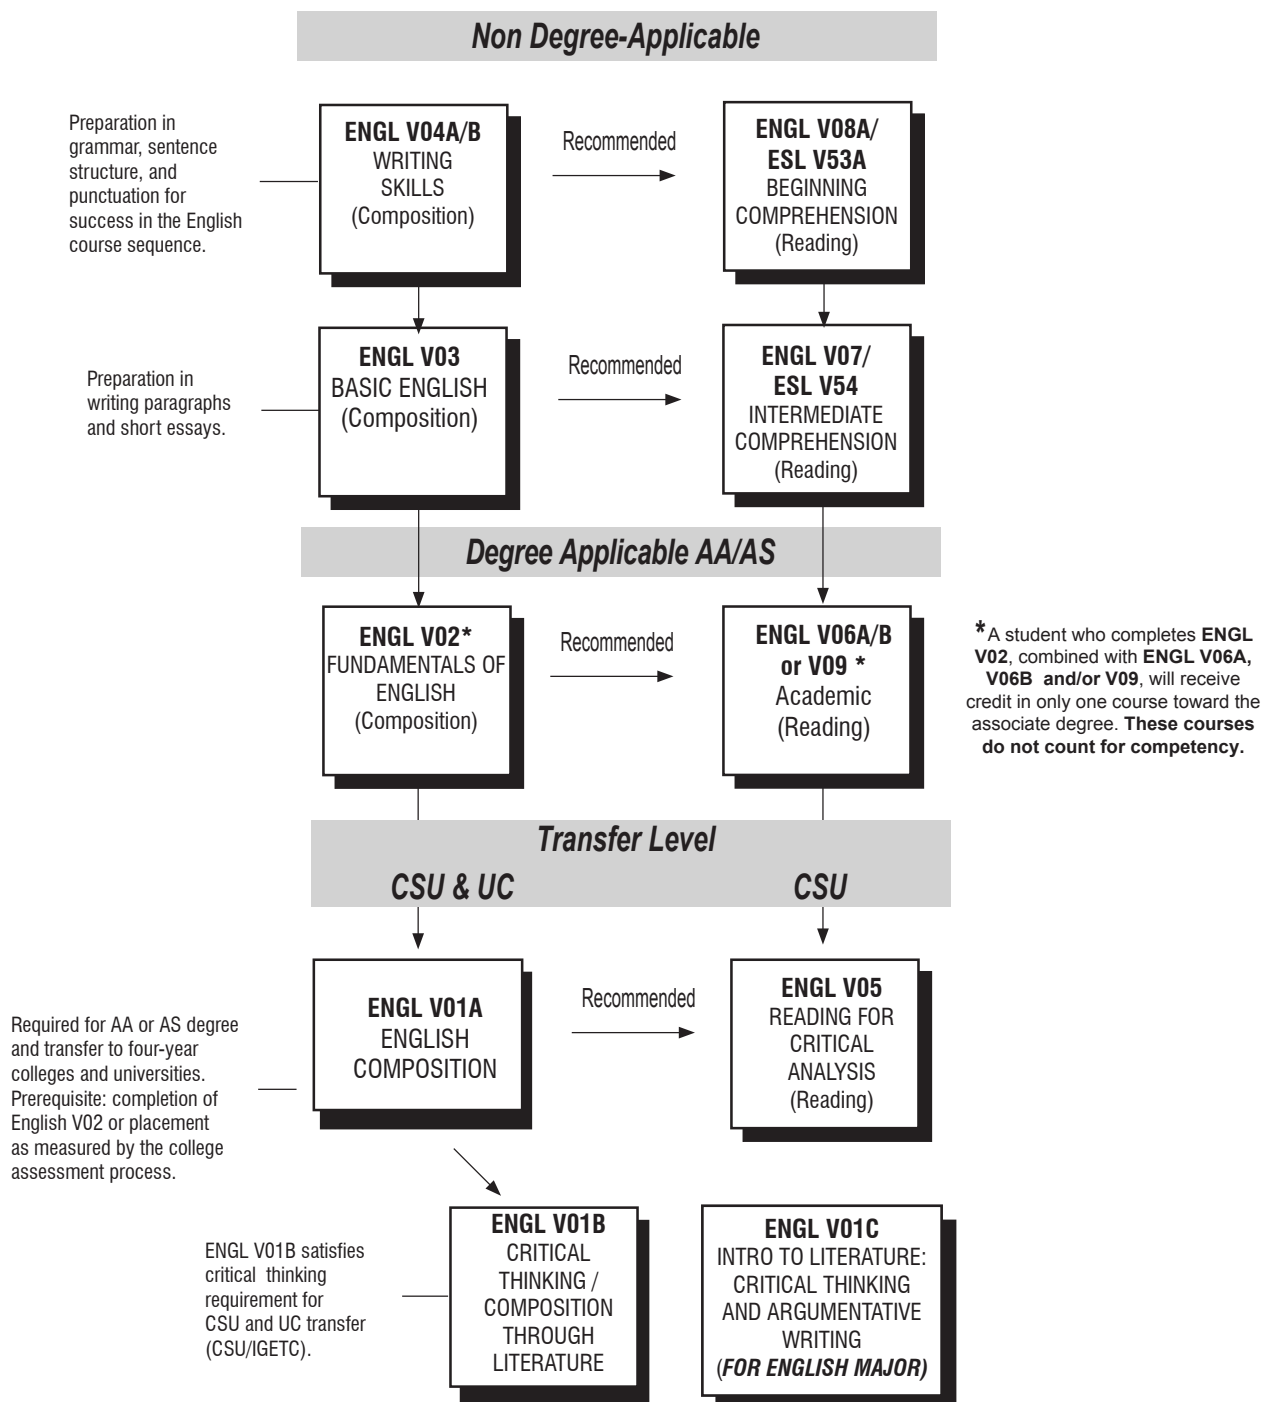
Non Degree-Applicable

Preparation in grammar, sentence structure, and punctuation for success in the English course sequence.

ENGL V04A/B
WRITING SKILLS
(Composition)

Recommended

ENGL V08A/
ESL V53A
BEGINNING COMPREHENSION
(Reading)

Preparation in writing paragraphs and short essays.

ENGL V03
BASIC ENGLISH
(Composition)

Recommended

ENGL V07/
ESL V54
INTERMEDIATE COMPREHENSION
(Reading)

Degree Applicable AA/AS

ENGL V02*
FUNDAMENTALS OF ENGLISH
(Composition)

Recommended

ENGL V06A/B or V09 *
Academic
(Reading)

*A student who completes ENGL V02, combined with ENGL V06A, V06B and/or V09, will receive credit in only one course toward the associate degree. These courses do not count for competency.

Transfer Level

CSU & UC

CSU

Required for AA or AS degree and transfer to four-year colleges and universities. Prerequisite: completion of English V02 or placement as measured by the college assessment process.

ENGL V01A
ENGLISH COMPOSITION

Recommended

ENGL V05
READING FOR CRITICAL ANALYSIS
(Reading)

ENGL V01B satisfies critical thinking requirement for CSU and UC transfer (CSU/IGETC).

ENGL V01B
CRITICAL THINKING / COMPOSITION THROUGH LITERATURE

ENGL V01C
INTRO TO LITERATURE: CRITICAL THINKING AND ARGUMENTATIVE WRITING
(FOR ENGLISH MAJOR)